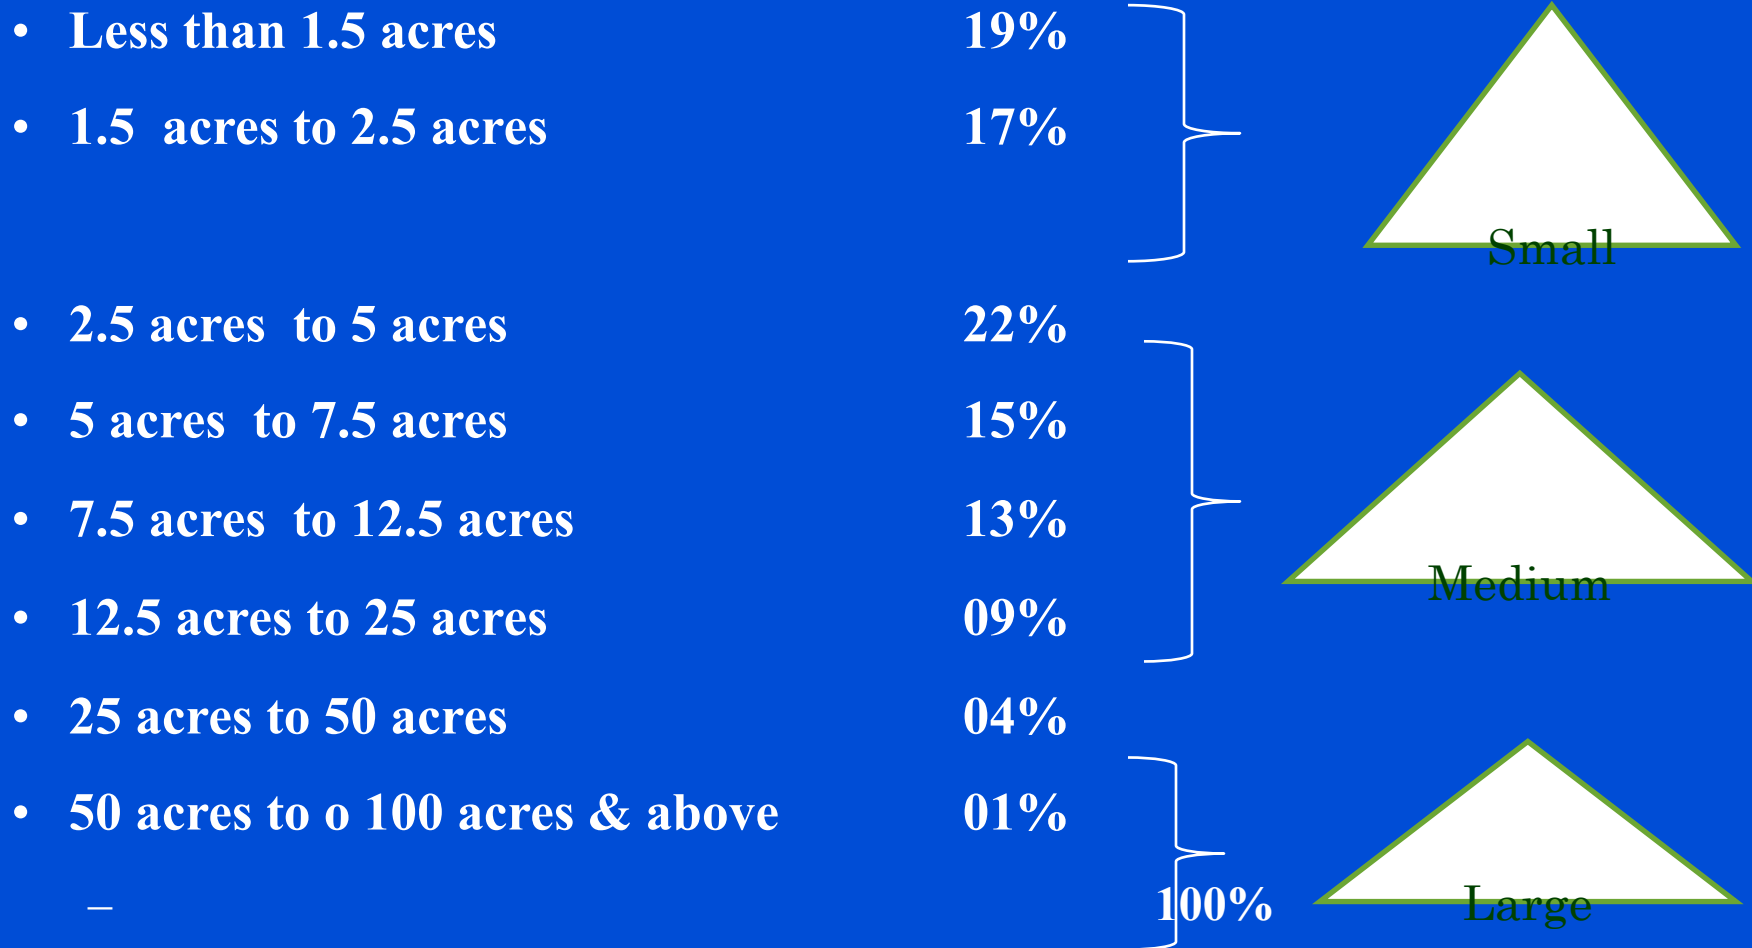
- Less than 1.5 acres 19%
- 1.5 acres to 2.5 acres 17%

Small

- 2.5 acres to 5 acres 22%
- 5 acres to 7.5 acres 15%
- 7.5 acres to 12.5 acres 13%
- 12.5 acres to 25 acres 09%

Medium

- 25 acres to 50 acres 04%
- 50 acres to o 100 acres & above 01%

–

100%

Large